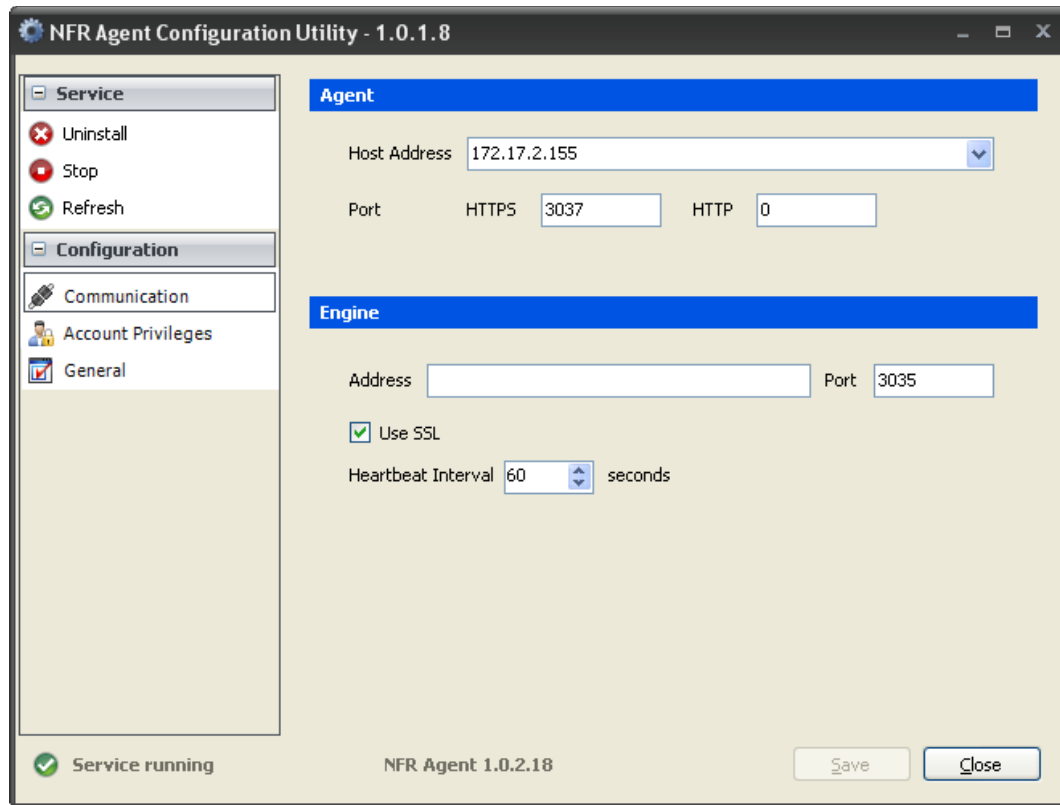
NFR Agent Configuration Utility - 1.0.1.8

Service
Uninstall
Stop
Refresh
Configuration
Communication
Account Privileges
General

Agent
Host Address 172.17.2.155
Port HTTPS 3037 HTTP 0

Engine
Address Port 3035
Use SSL
Heartbeat Interval 60 seconds

Service running
NFR Agent 1.0.2.18
Save
Close